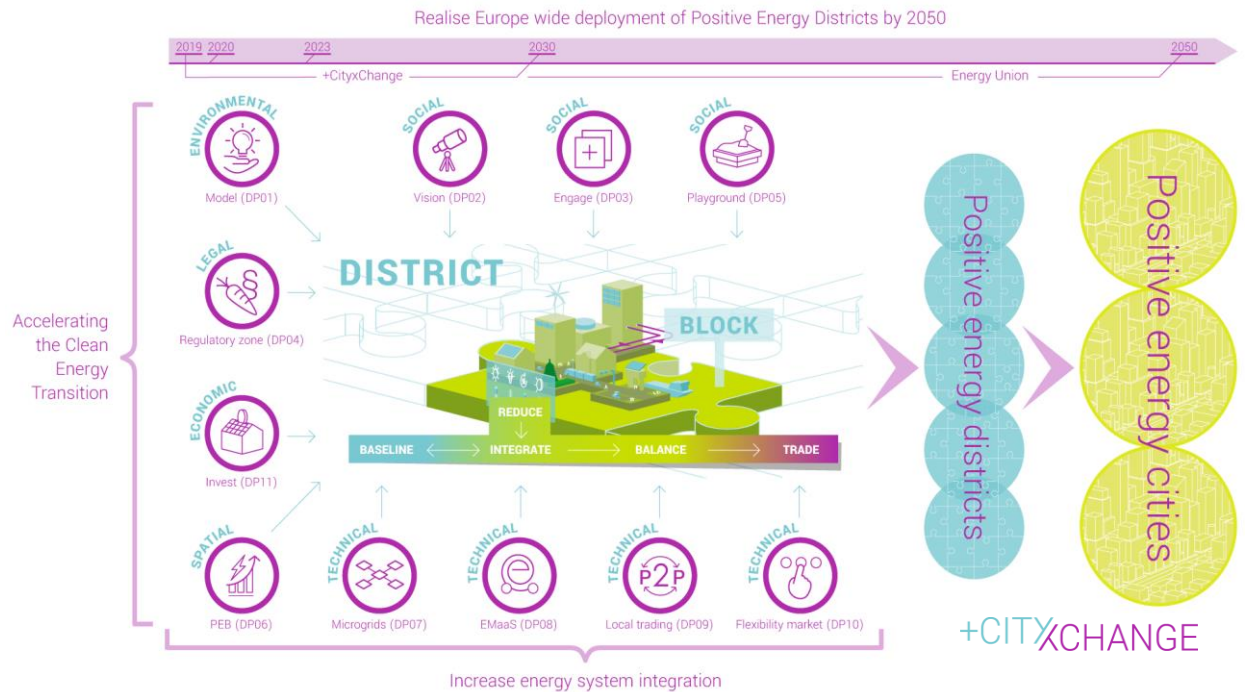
Realise Europe wide deployment of Positive Energy Districts by 2050

2019 2020 2023 2030 2050

+CityxChange

Energy Union

Accelerating the Clean Energy Transition

ENVIRONMENTAL
Model (DP01)

SOCIAL
Vision (DP02)

SOCIAL
Engage (DP03)

SOCIAL
Playground (DP05)

LEGAL
Regulatory zone (DP04)

ECONOMIC
Invest (DP11)

DISTRICT

BLOCK

REDUCE

BASELINE INTEGRATE BALANCE TRADE

SPATIAL
PEB (DP06)

TECHNICAL
Microgrids (DP07)

TECHNICAL
EMaaS (DP08)

TECHNICAL
P2P
Local trading (DP09)

TECHNICAL
Flexibility market (DP10)

Positive energy districts

Positive energy cities

+CITYxCHANGE

Increase energy system integration